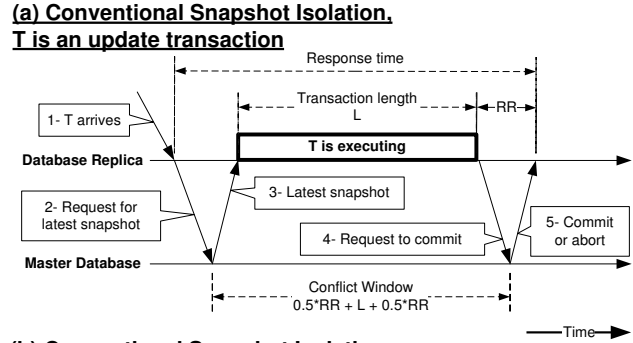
(a) Conventional Snapshot Isolation, T is an update transaction

Response time

1- T arrives

Transaction length
L

RR

Database Replica

T is executing

2- Request for latest snapshot

3- Latest snapshot

4- Request to commit

5- Commit or abort

Master Database

Conflict Window
0.5*RR + L + 0.5*RR

Time

(b) Conventional Snapshot Isolation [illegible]